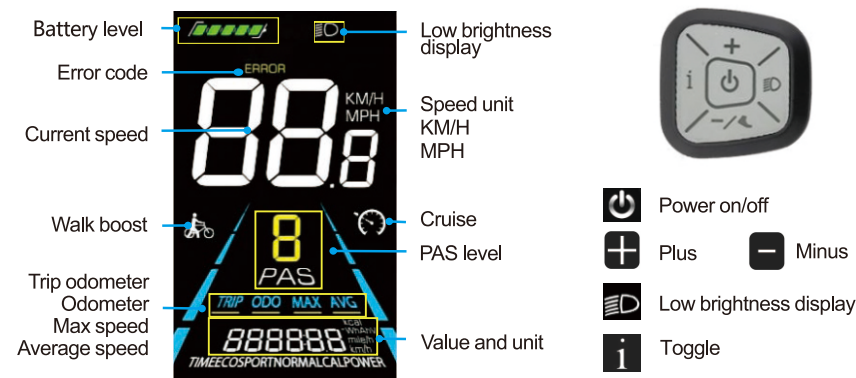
Battery level

Low brightness display

Error code

ERROR

Current speed

88.8

KM/H
MPH

Speed unit
KM/H
MPH

Walk boost

Cruise

8
PAS

PAS level

Trip odometer
Odometer
Max speed
Average speed

TRIP ODO MAX AVG

888888

kcal
Wh
mile/h
km/h

TIME ECO SPORT NORMAL CAL POWER

Value and unit

+
i
−/

Power on/off

Plus

Minus

Low brightness display

Toggle